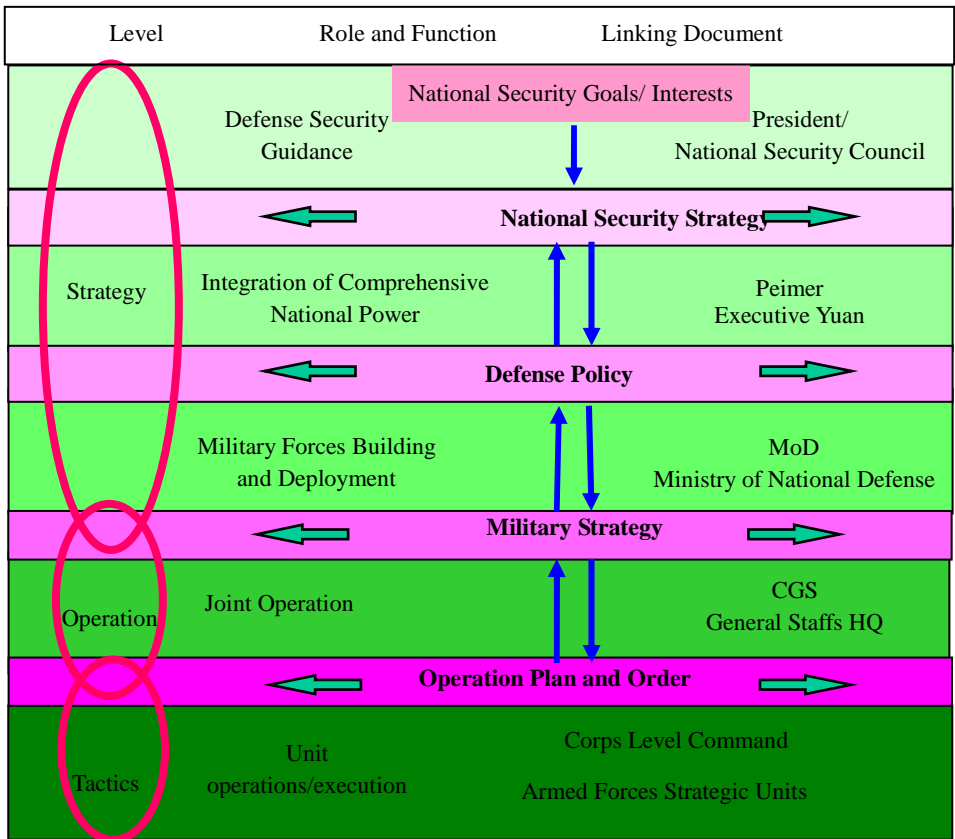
Level Role and Function Linking Document

National Security Goals/ Interests

Defense Security Guidance

President/ National Security Council

National Security Strategy

Strategy

Integration of Comprehensive National Power

Peimer Executive Yuan

Defense Policy

Military Forces Building and Deployment

MoD Ministry of National Defense

Military Strategy

Operation

Joint Operation

CGS General Staffs HQ

Operation Plan and Order

Tactics

Unit operations/execution

Corps Level Command

Armed Forces Strategic Units